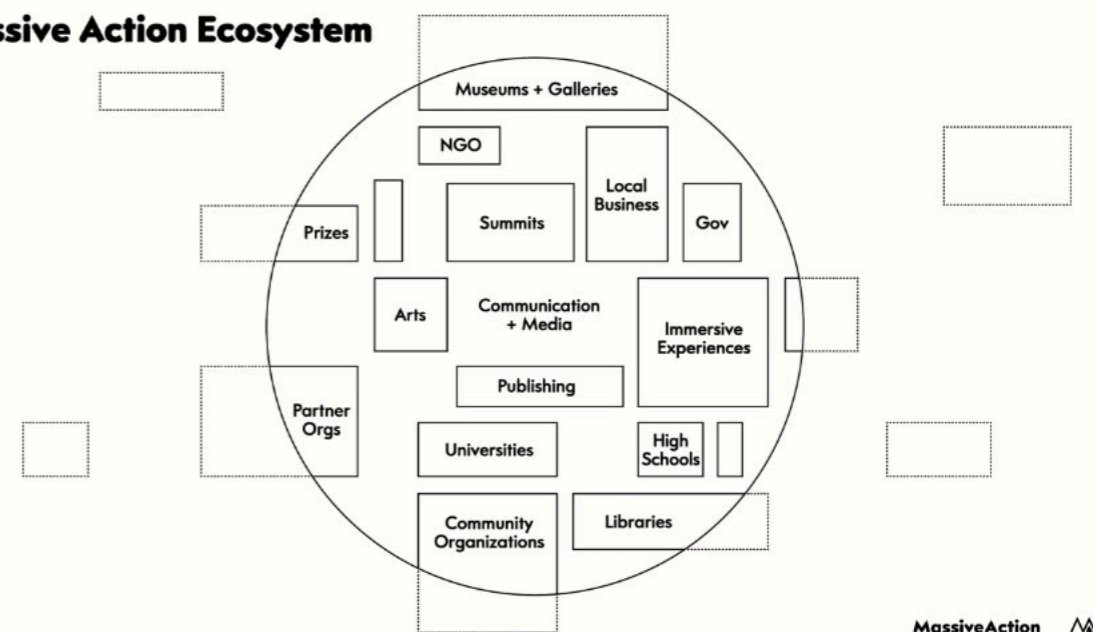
ssive Action Ecosystem

Museums + Galleries

NGO

Local Business

Prizes

Summits

Gov

Arts

Communication + Media

Immersive Experiences

Publishing

Partner Orgs

Universities

High Schools

Community Organizations

Libraries

MassiveAction